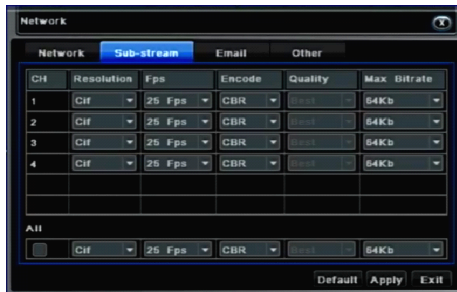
Network

Network | Sub-stream | Email | Other

| CH | Resolution | Fps | Encode | Quality | Max Bitrate |
|---|---|---|---|---|---|
| 1 | Cif | 25 Fps | CBR | Best | 64Kb |
| 2 | Cif | 25 Fps | CBR | Best | 64Kb |
| 3 | Cif | 25 Fps | CBR | Best | 64Kb |
| 4 | Cif | 25 Fps | CBR | Best | 64Kb |

All

Cif | 25 Fps | CBR | Best | 64Kb

Default Apply Exit